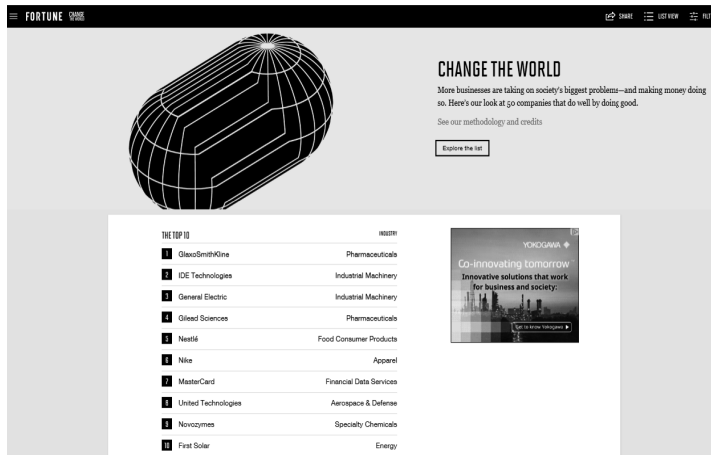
FORTUNE CHANGE THE WORLD

SHARE LIST VIEW FILT

CHANGE THE WORLD

More businesses are taking on society's biggest problems—and making money doing so. Here's our look at 50 companies that do well by doing good.

See our methodology and credits

Explore the list

| THE TOP 10 | | INDUSTRY |
|---|---|---|
| 1 | GlaxoSmithKline | Pharmaceuticals |
| 2 | IDE Technologies | Industrial Machinery |
| 3 | General Electric | Industrial Machinery |
| 4 | Gilead Sciences | Pharmaceuticals |
| 5 | Nestlé | Food Consumer Products |
| 6 | Nike | Apparel |
| 7 | MasterCard | Financial Data Services |
| 8 | United Technologies | Aerospace & Defense |
| 9 | Novozymes | Specialty Chemicals |
| 10 | First Solar | Energy |

YOKOGAWA

Co-innovating tomorrow

Innovative solutions that work for business and society:

Get to know Yokogawa